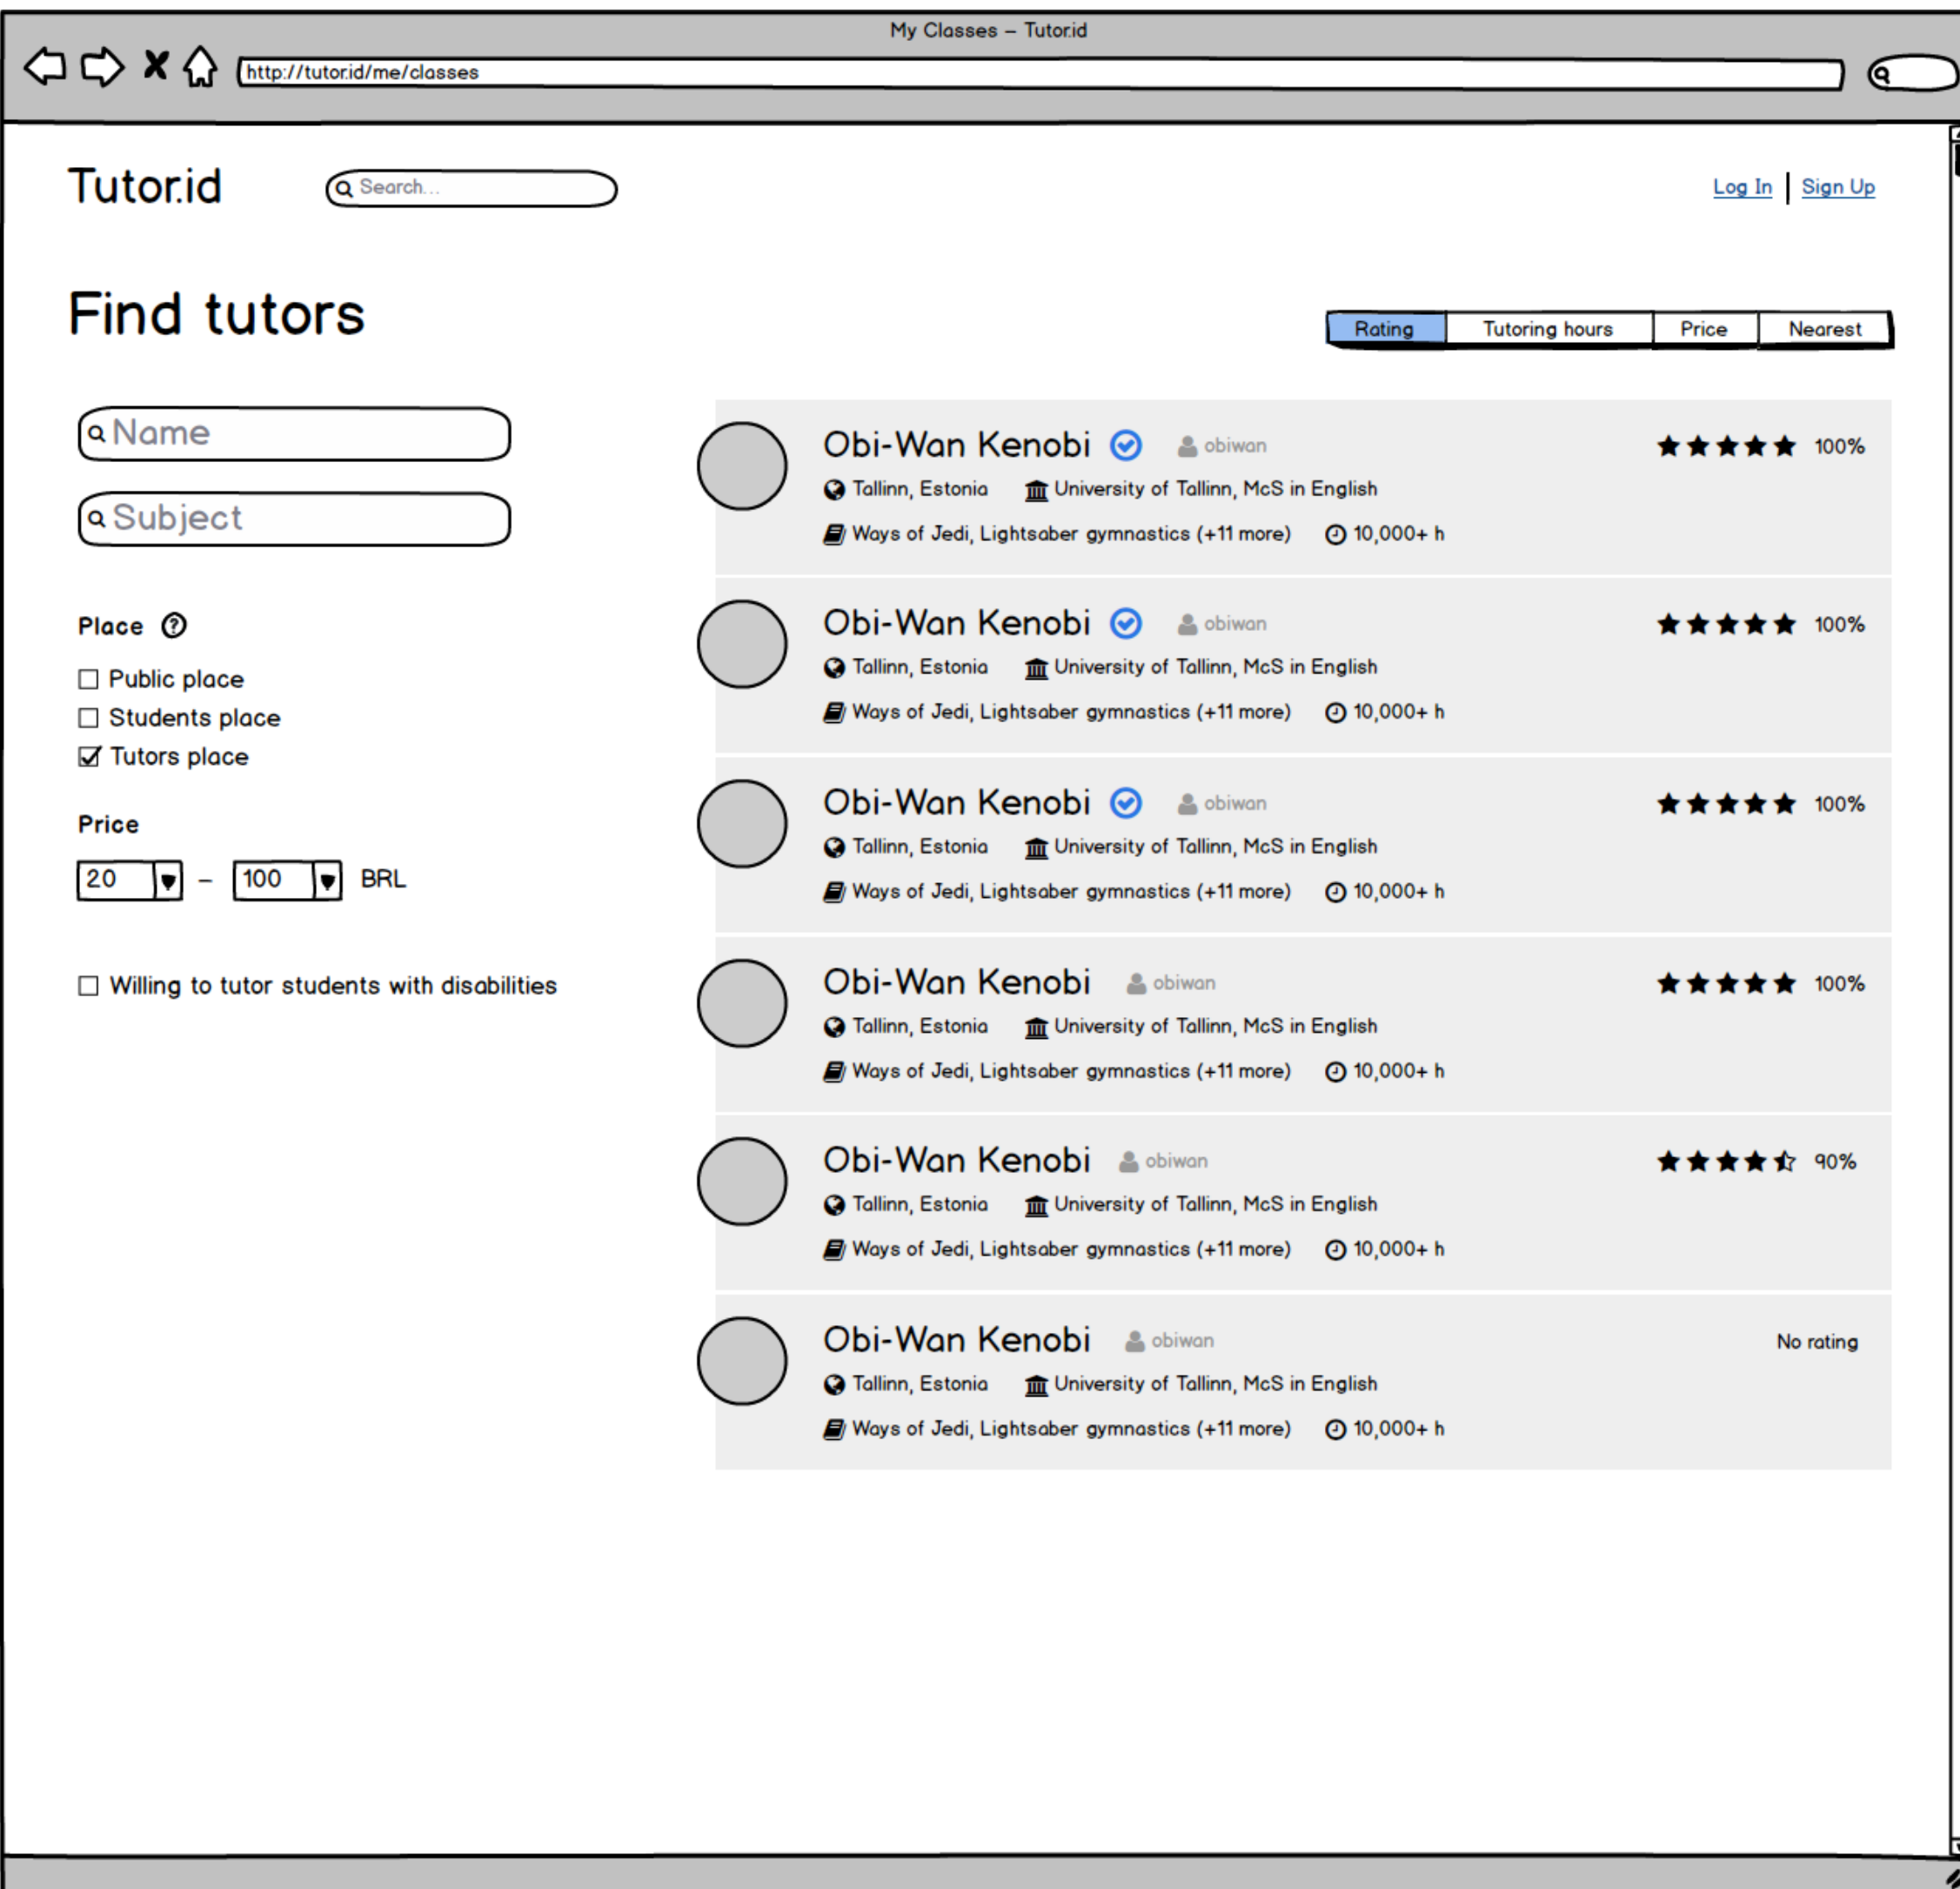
My Classes – Tutor.id

http://tutor.id/me/classes

Tutor.id

Search...

Log In | Sign Up

Find tutors

Rating | Tutoring hours | Price | Nearest

Name

Subject

Place

☐ Public place
☐ Students place
☑ Tutors place

Price

20 – 100 BRL

☐ Willing to tutor students with disabilities

Obi-Wan Kenobi obiwan 100%
Tallinn, Estonia University of Tallinn, McS in English
Ways of Jedi, Lightsaber gymnastics (+11 more) 10,000+ h

Obi-Wan Kenobi obiwan 100%
Tallinn, Estonia University of Tallinn, McS in English
Ways of Jedi, Lightsaber gymnastics (+11 more) 10,000+ h

Obi-Wan Kenobi obiwan 100%
Tallinn, Estonia University of Tallinn, McS in English
Ways of Jedi, Lightsaber gymnastics (+11 more) 10,000+ h

Obi-Wan Kenobi obiwan 100%
Tallinn, Estonia University of Tallinn, McS in English
Ways of Jedi, Lightsaber gymnastics (+11 more) 10,000+ h

Obi-Wan Kenobi obiwan 90%
Tallinn, Estonia University of Tallinn, McS in English
Ways of Jedi, Lightsaber gymnastics (+11 more) 10,000+ h

Obi-Wan Kenobi obiwan No rating
Tallinn, Estonia University of Tallinn, McS in English
Ways of Jedi, Lightsaber gymnastics (+11 more) 10,000+ h